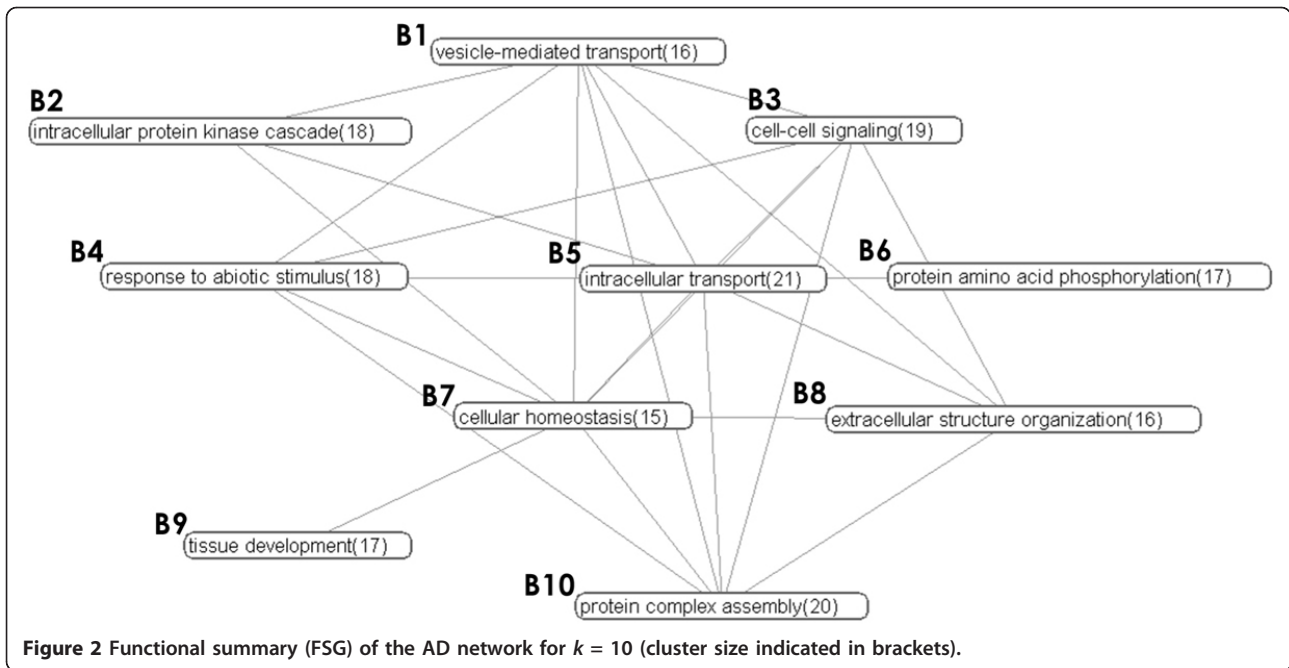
B1 vesicle-mediated transport(16)

B2 intracellular protein kinase cascade(18)

B3 cell-cell signaling(19)

B4 response to abiotic stimulus(18)

B5 intracellular transport(21)

B6 protein amino acid phosphorylation(17)

B7 cellular homeostasis(15)

B8 extracellular structure organization(16)

B9 tissue development(17)

B10 protein complex assembly(20)

**Figure 2** Functional summary (FSG) of the AD network for $k$ = 10 (cluster size indicated in brackets).